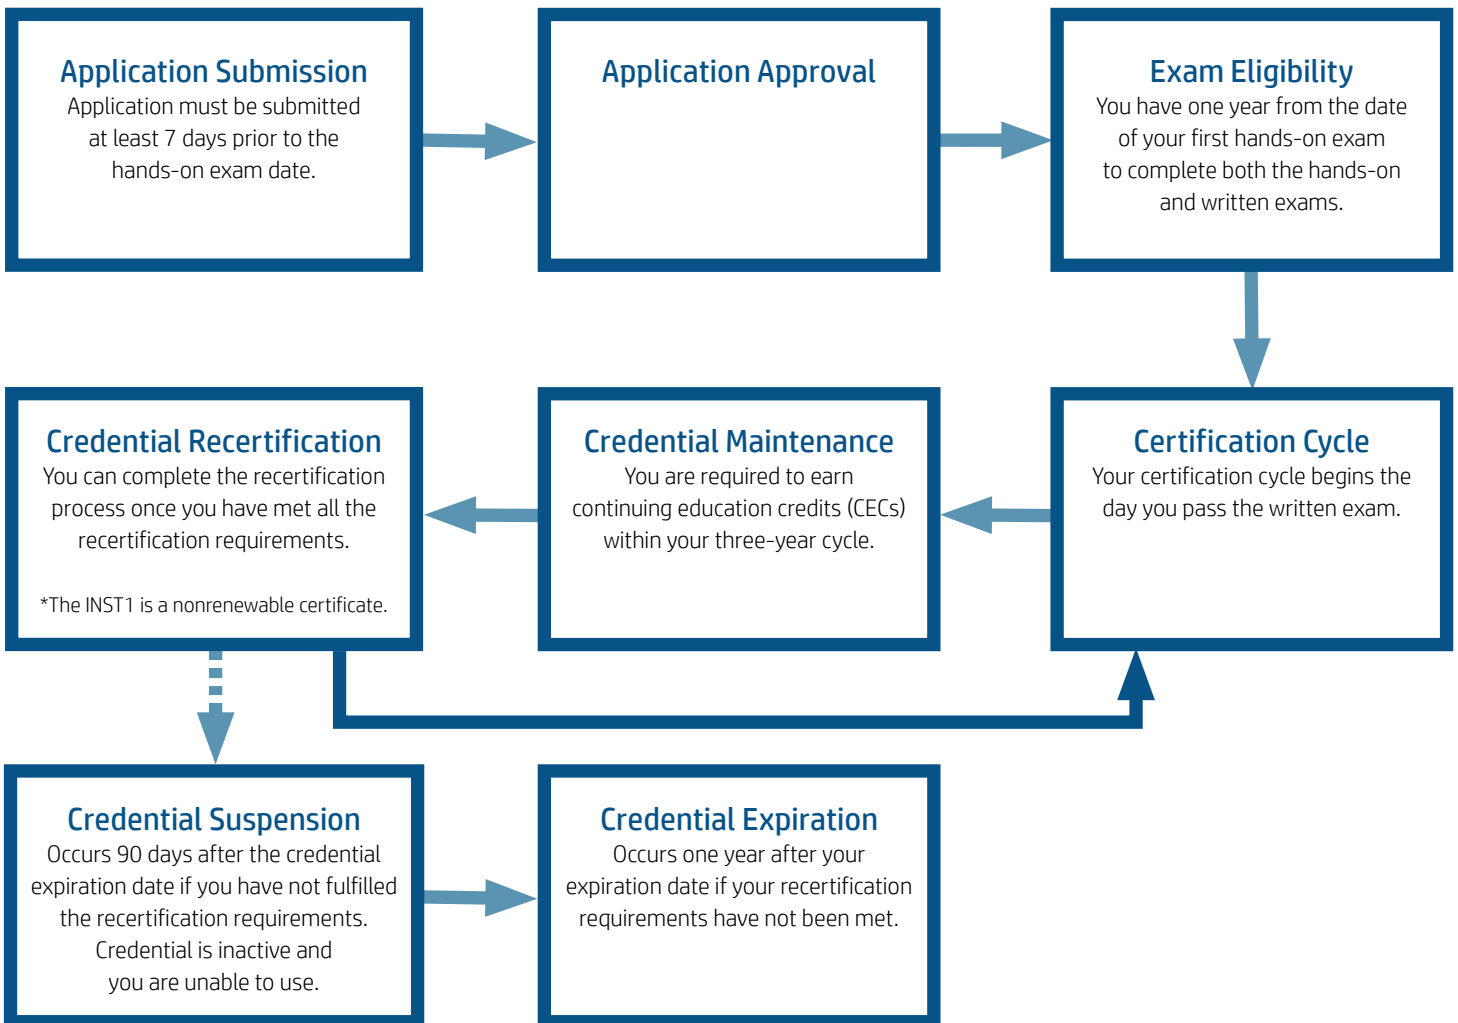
Application Submission
Application must be submitted at least 7 days prior to the hands-on exam date.

Application Approval

Exam Eligibility
You have one year from the date of your first hands-on exam to complete both the hands-on and written exams.

Credential Recertification
You can complete the recertification process once you have met all the recertification requirements.

*The INST1 is a nonrenewable certificate.

Credential Maintenance
You are required to earn continuing education credits (CECs) within your three-year cycle.

Certification Cycle
Your certification cycle begins the day you pass the written exam.

Credential Suspension
Occurs 90 days after the credential expiration date if you have not fulfilled the recertification requirements. Credential is inactive and you are unable to use.

Credential Expiration
Occurs one year after your expiration date if your recertification requirements have not been met.